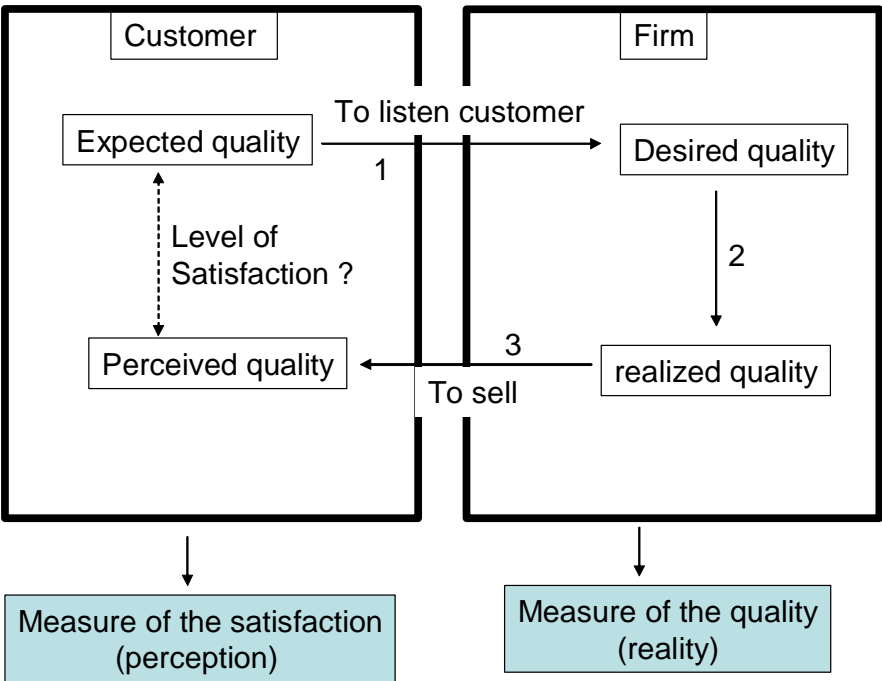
Customer

Firm

To listen customer

Expected quality

1

Desired quality

Level of Satisfaction ?

2

3

Perceived quality

realized quality

To sell

Measure of the satisfaction (perception)

Measure of the quality (reality)